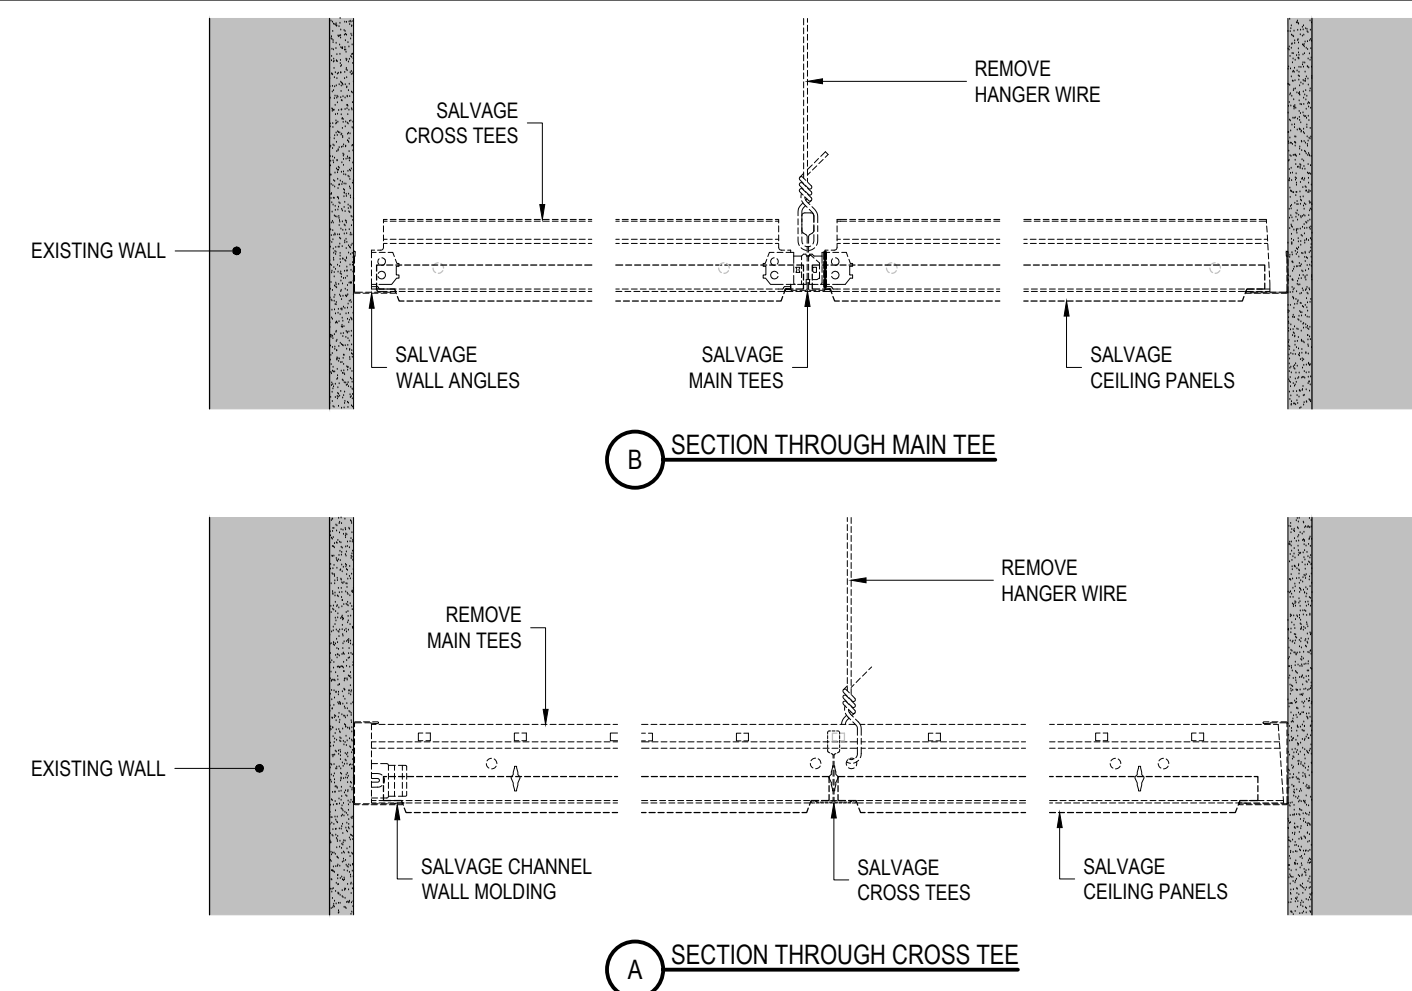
REMOVE
HANGER WIRE

SALVAGE
CROSS TEES

EXISTING WALL

SALVAGE
WALL ANGLES

SALVAGE
MAIN TEES

SALVAGE
CEILING PANELS

B SECTION THROUGH MAIN TEE

REMOVE
HANGER WIRE

REMOVE
MAIN TEES

EXISTING WALL

SALVAGE CHANNEL
WALL MOLDING

SALVAGE
CROSS TEES

SALVAGE
CEILING PANELS

A SECTION THROUGH CROSS TEE